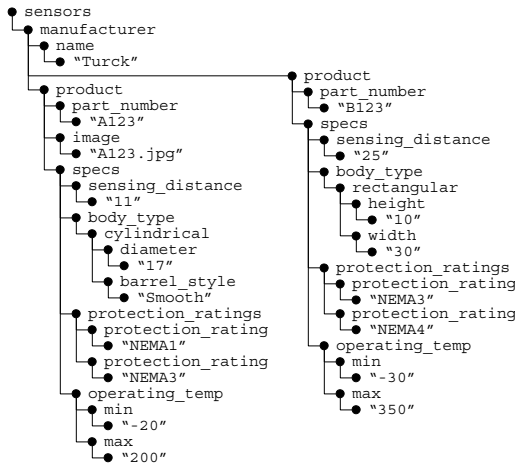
sensors
manufacturer
name
"Turck"
product
part_number
"A123"
image
"A123.jpg"
specs
sensing_distance
"11"
body_type
cylindrical
diameter
"17"
barrel_style
"Smooth"
protection_ratings
protection_rating
"NEMA1"
protection_rating
"NEMA3"
operating_temp
min
"-20"
max
"200"

product
part_number
"B123"
specs
sensing_distance
"25"
body_type
rectangular
height
"10"
width
"30"
protection_ratings
protection_rating
"NEMA3"
protection_rating
"NEMA4"
operating_temp
min
"-30"
max
"350"